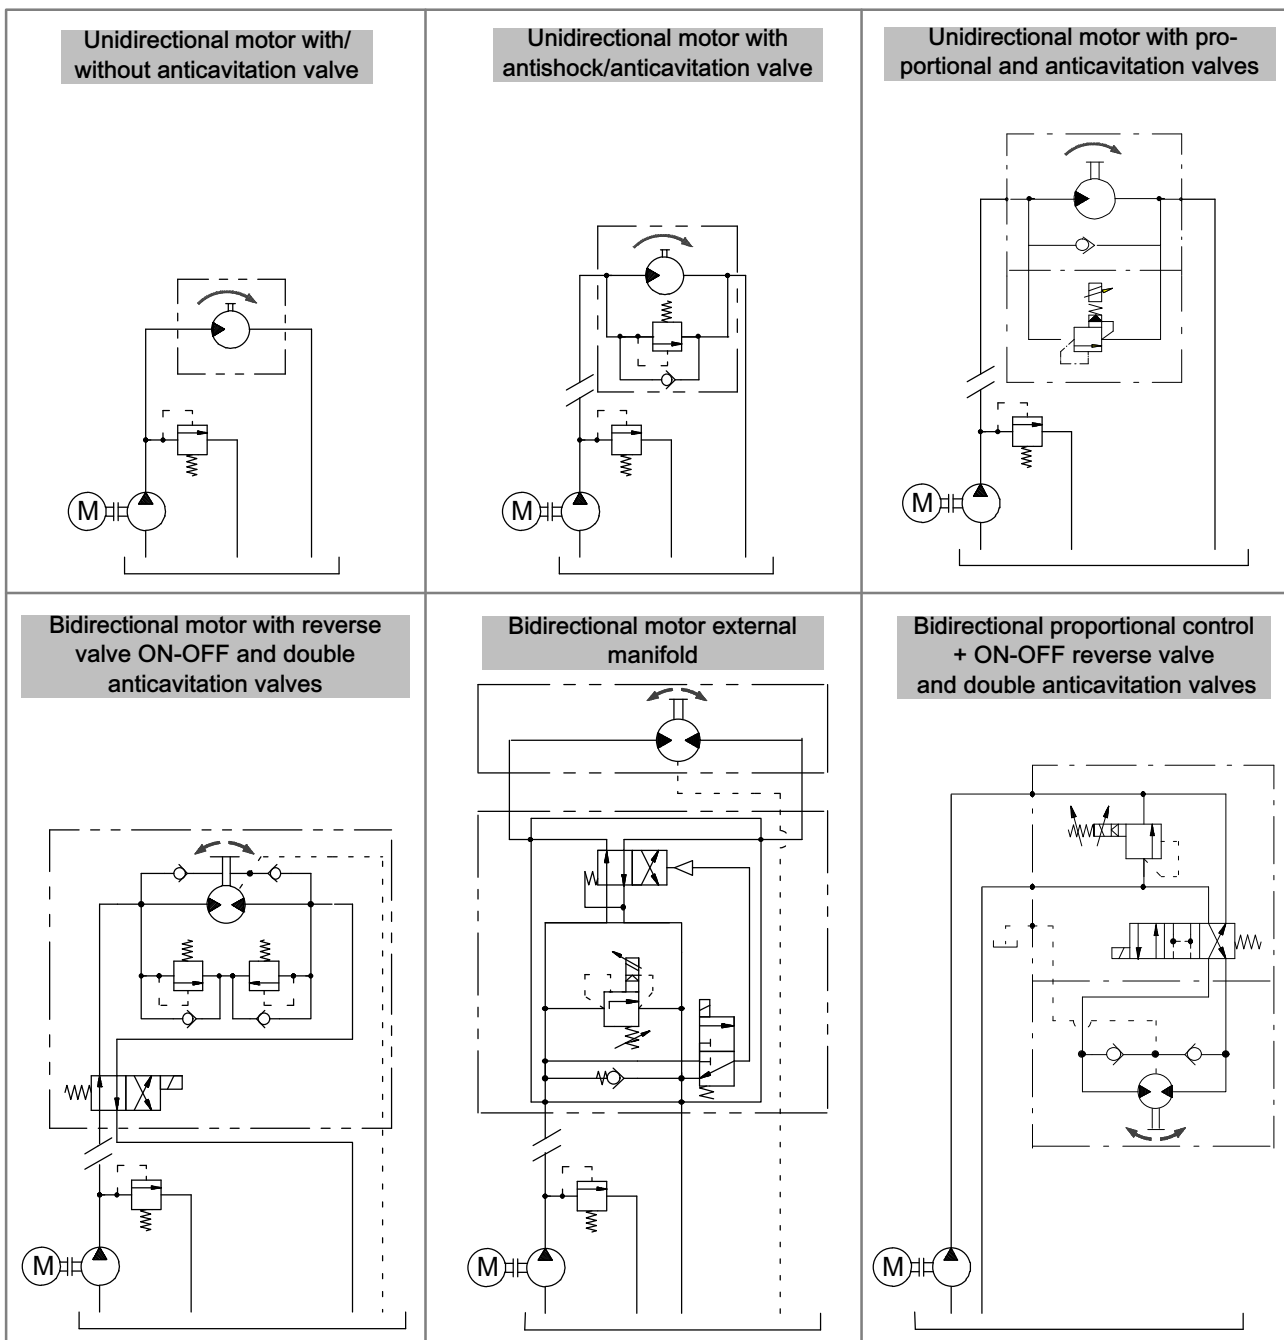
Unidirectional motor with/ without anticavitation valve

M

Unidirectional motor with antishock/anticavitation valve

M

Unidirectional motor with proportional and anticavitation valves

M

Bidirectional motor with reverse valve ON-OFF and double anticavitation valves

M

Bidirectional motor external manifold

M

Bidirectional proportional control + ON-OFF reverse valve and double anticavitation valves

M